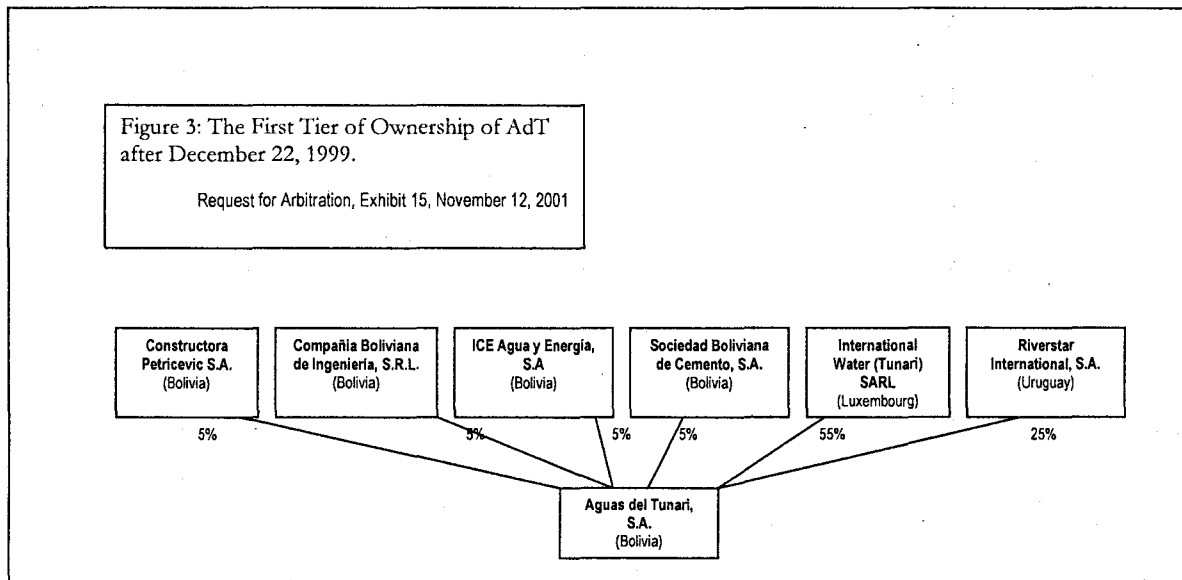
Figure 3: The First Tier of Ownership of AdT after December 22, 1999.

Request for Arbitration, Exhibit 15, November 12, 2001

Constructora Petricevic S.A. (Bolivia)

Compañia Boliviana de Ingeniería, S.R.L. (Bolivia)

ICE Agua y Energía, S.A (Bolivia)

Sociedad Boliviana de Cemento, S.A. (Bolivia)

International Water (Tunari) SARL (Luxembourg)

Riverstar International, S.A. (Uruguay)

5%

5%

5%

5%

55%

25%

Aguas del Tunari, S.A. (Bolivia)